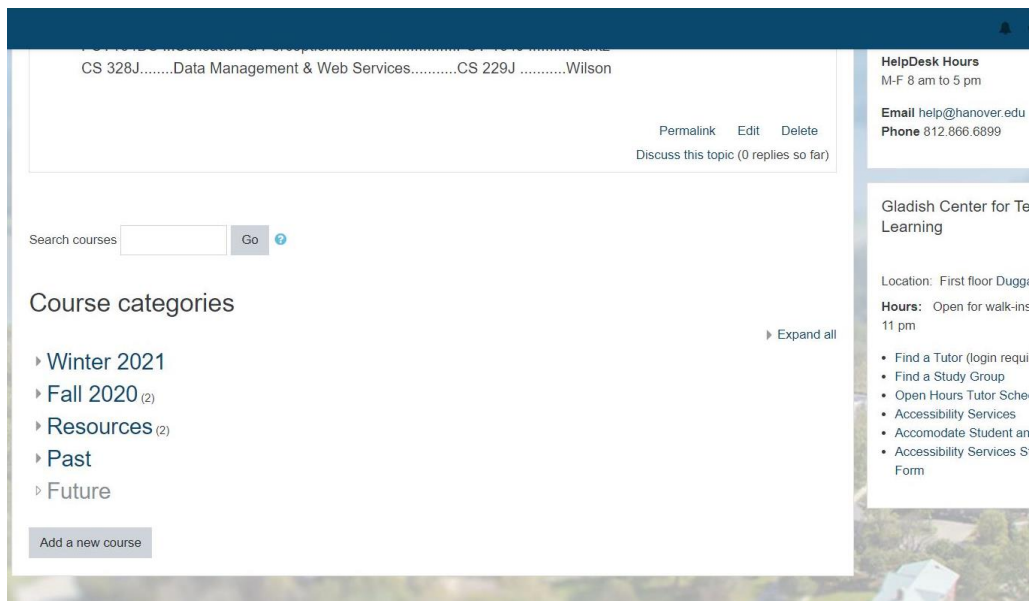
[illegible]
CS 328J........Data Management & Web Services..........CS 229J ..........Wilson

Permalink Edit Delete
Discuss this topic (0 replies so far)

Search courses Go

Course categories

Expand all

Winter 2021
Fall 2020 (2)
Resources (2)
Past
Future

Add a new course

HelpDesk Hours
M-F 8 am to 5 pm

Email help@hanover.edu
Phone 812.866.6899

Gladish Center for Te
Learning

Location: First floor Dugg
Hours: Open for walk-ins
11 pm

- Find a Tutor (login requi
- Find a Study Group
- Open Hours Tutor Sche
- Accessibility Services
- Accomodate Student an
- Accessibility Services S
Form